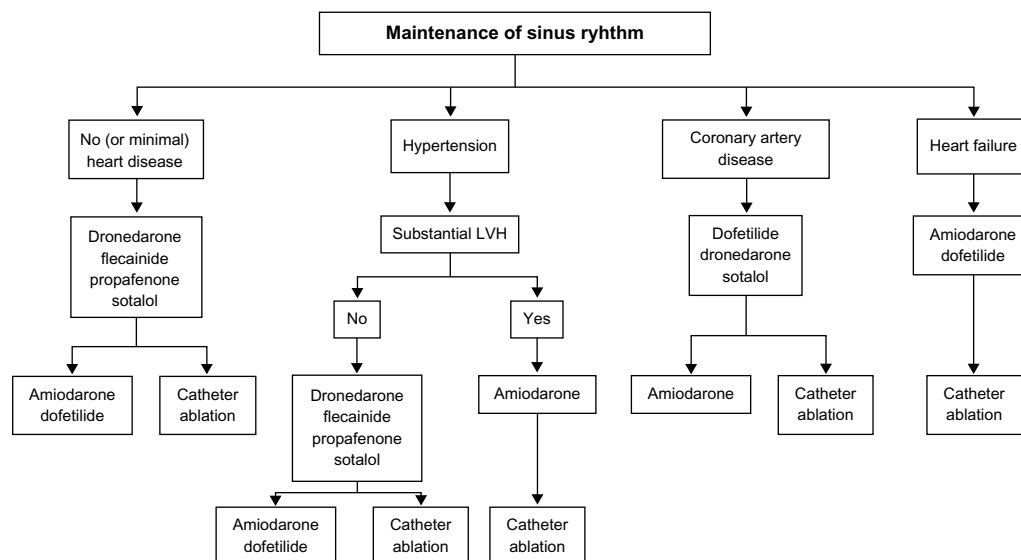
Maintenance of sinus ryhthm

No (or minimal) heart disease

Dronedarone flecainide propafenone sotalol

Amiodarone dofetilide

Catheter ablation

Hypertension

Substantial LVH

No

Dronedarone flecainide propafenone sotalol

Amiodarone dofetilide

Catheter ablation

Yes

Amiodarone

Catheter ablation

Coronary artery disease

Dofetilide dronedarone sotalol

Amiodarone

Catheter ablation

Heart failure

Amiodarone dofetilide

Catheter ablation